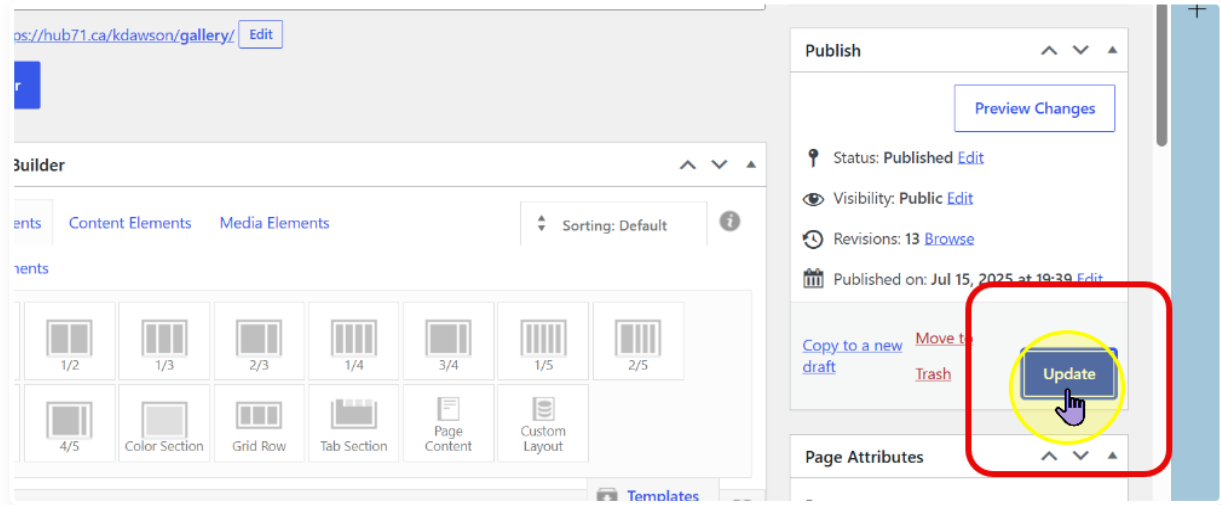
ps://hub71.ca/kdawson/gallery/ Edit

r

Builder

ents Content Elements Media Elements

Sorting: Default

nents

1/2 1/3 2/3 1/4 3/4 1/5 2/5

4/5 Color Section Grid Row Tab Section Page Content Custom Layout

Templates

Publish

Preview Changes

Status: Published Edit

Visibility: Public Edit

Revisions: 13 Browse

Published on: Jul 15, 2025 at 19:39 Edit

Copy to a new draft

Move to

Trash

Update

Page Attributes